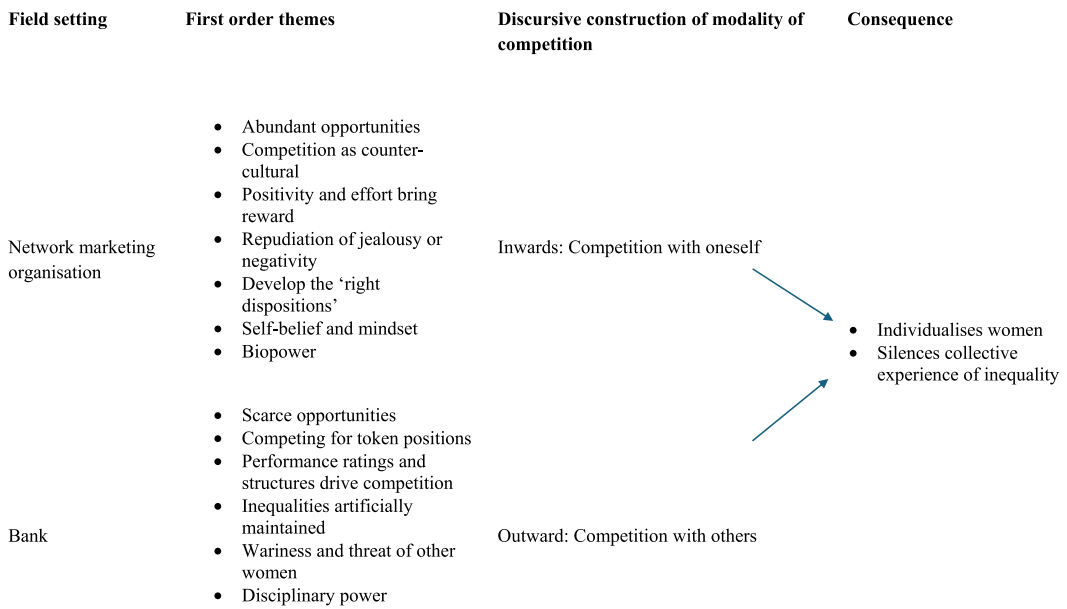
| Field setting | First order themes | Discursive construction of modality of competition | Consequence |
|---|---|---|---|
| Network marketing organisation | • Abundant opportunities<br>• Competition as counter-cultural<br>• Positivity and effort bring reward<br>• Repudiation of jealousy or negativity<br>• Develop the 'right dispositions'<br>• Self-belief and mindset<br>• Biopower | Inwards: Competition with oneself | • Individualises women<br>• Silences collective experience of inequality |
| Bank | • Scarce opportunities<br>• Competing for token positions<br>• Performance ratings and structures drive competition<br>• Inequalities artificially maintained<br>• Wariness and threat of other women<br>• Disciplinary power | Outward: Competition with others | |